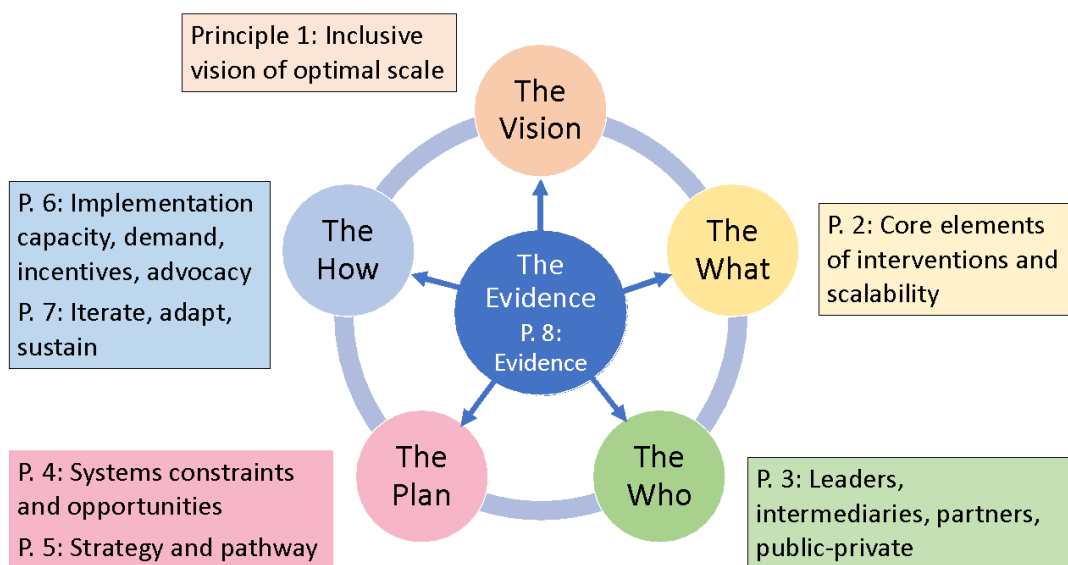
Principle 1: Inclusive vision of optimal scale

The Vision

P. 6: Implementation capacity, demand, incentives, advocacy

P. 7: Iterate, adapt, sustain

The How

The Evidence
P. 8: Evidence

The What

P. 2: Core elements of interventions and scalability

P. 4: Systems constraints and opportunities

P. 5: Strategy and pathway

The Plan

The Who

P. 3: Leaders, intermediaries, partners, public-private